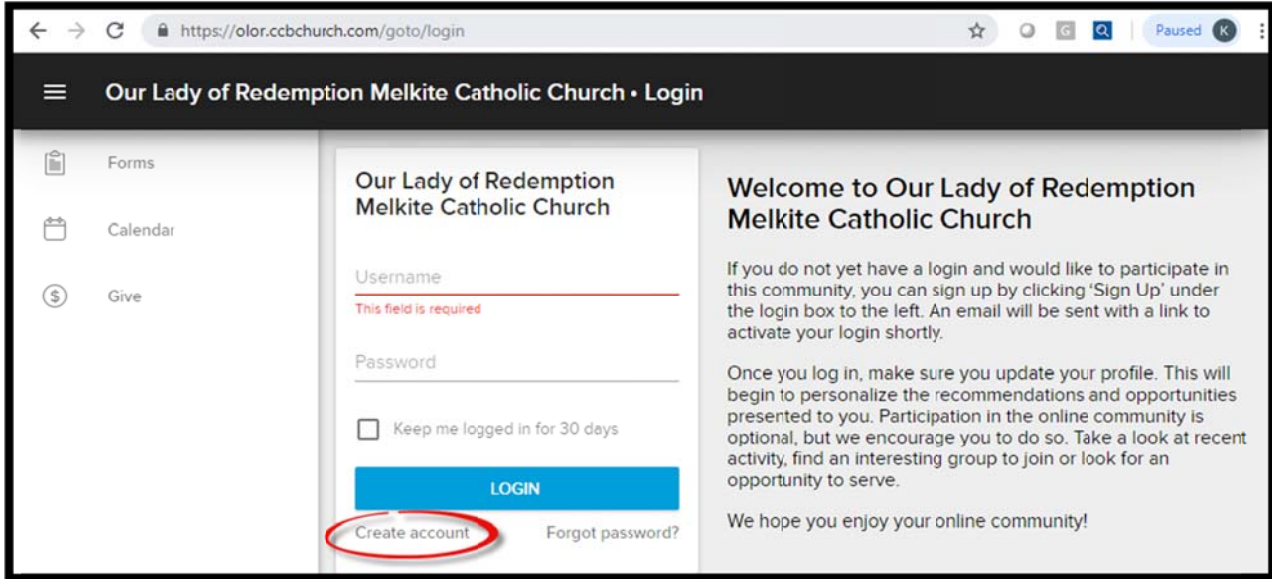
https://olor.ccbchurch.com/goto/login

Paused K

Our Lady of Redemption Melkite Catholic Church • Login

Forms

Calendar

Give

Our Lady of Redemption Melkite Catholic Church

Username

This field is required

Password

Keep me logged in for 30 days

LOGIN

Create account

Forgot password?

Welcome to Our Lady of Redemption Melkite Catholic Church

If you do not yet have a login and would like to participate in this community, you can sign up by clicking 'Sign Up' under the login box to the left. An email will be sent with a link to activate your login shortly.

Once you log in, make sure you update your profile. This will begin to personalize the recommendations and opportunities presented to you. Participation in the online community is optional, but we encourage you to do so. Take a look at recent activity, find an interesting group to join or look for an opportunity to serve.

We hope you enjoy your online community!